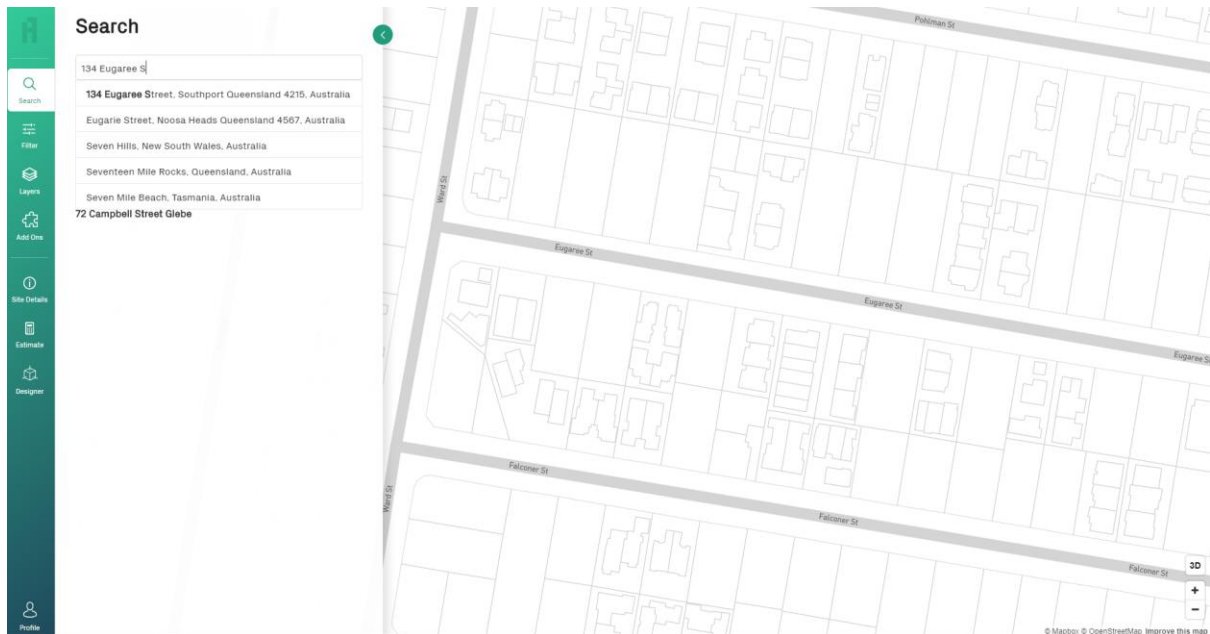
Search

Filter

Layers

Add Ons

Site Details

Estimate

Designer

Profile

Search

134 Eugaree S

134 Eugaree Street, Southport Queensland 4215, Australia

Eugarie Street, Noosa Heads Queensland 4567, Australia

Seven Hills, New South Wales, Australia

Seventeen Mile Rocks, Queensland, Australia

Seven Mile Beach, Tasmania, Australia

72 Campbell Street Glebe

Pohlman St

Ward St

Eugaree St

Eugaree St

Eugaree St

Falconer St

Ward St

Falconer St

Falconer St

3D

+

−

© Mapbox © OpenStreetMap Improve this map